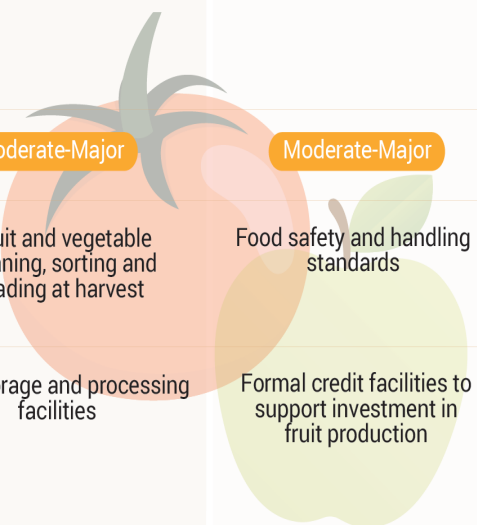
oderate-Major

Moderate-Major

uit and vegetable aning, sorting and ading at harvest

Food safety and handling standards

rage and processing facilities

Formal credit facilities to support investment in fruit production